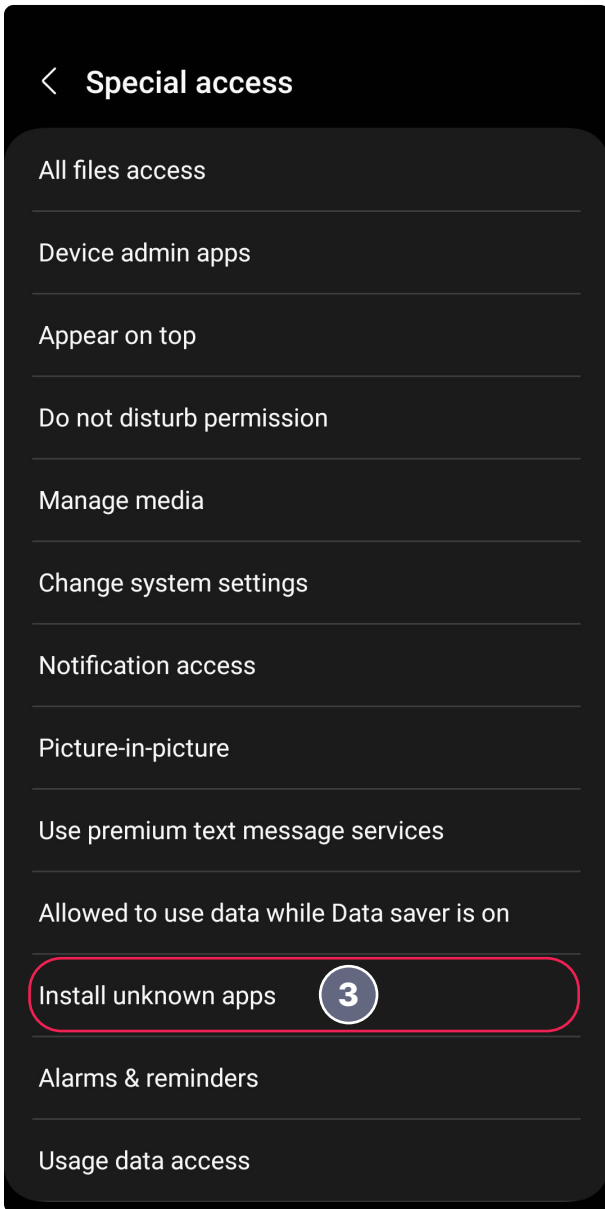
Special access

All files access

Device admin apps

Appear on top

Do not disturb permission

Manage media

Change system settings

Notification access

Picture-in-picture

Use premium text message services

Allowed to use data while Data saver is on

Install unknown apps 3

Alarms & reminders

Usage data access